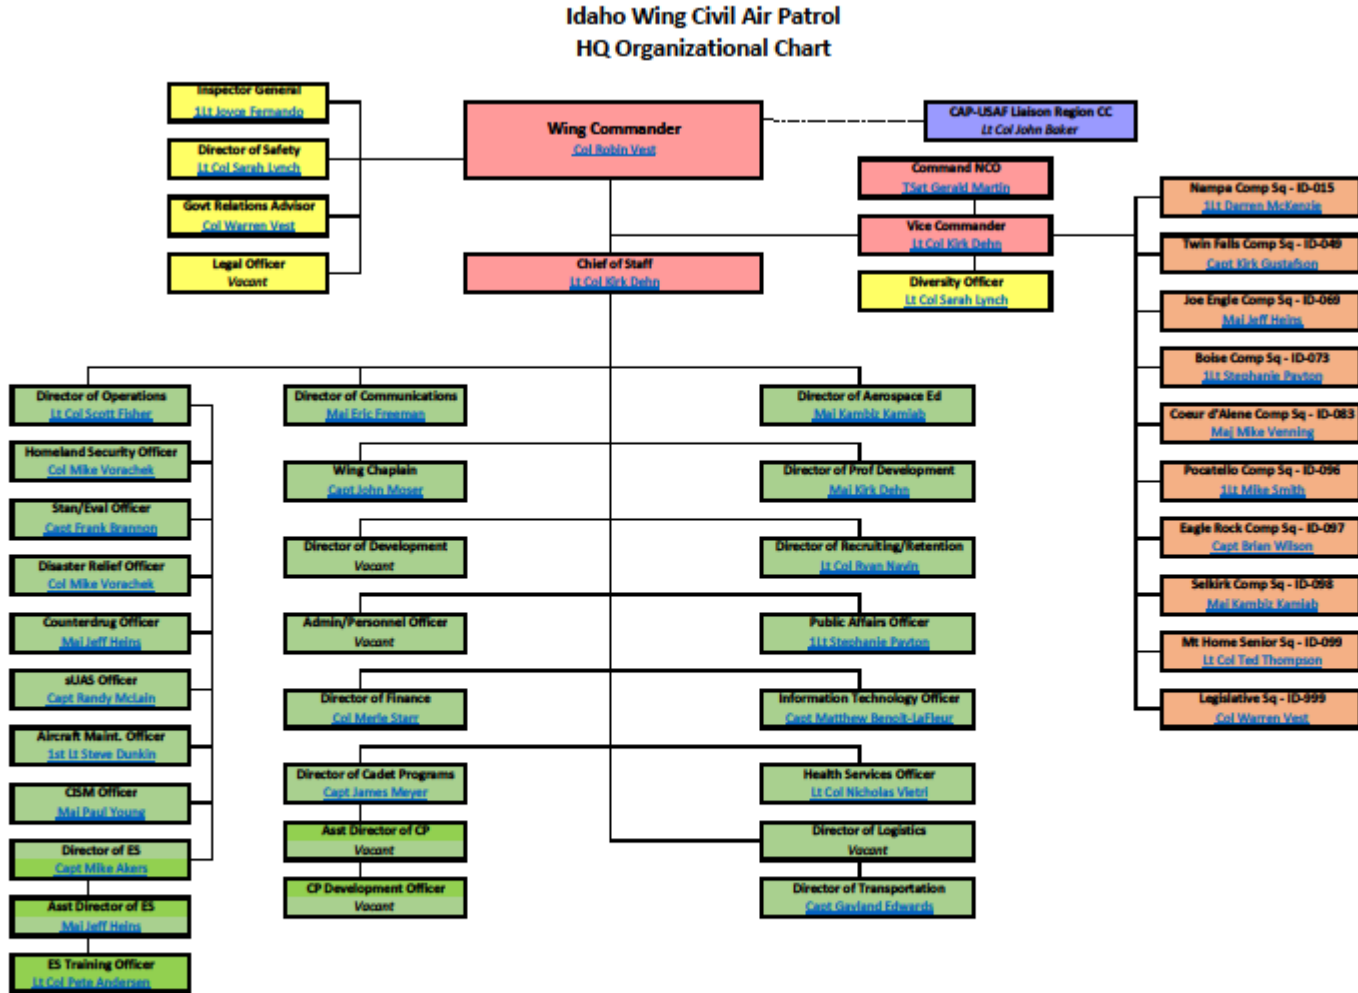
Idaho Wing Civil Air Patrol
HQ Organizational Chart

Inspector General
1Lt Joyce Fernando

Director of Safety
Lt Col Sarah Lynch

Govt Relations Advisor
Col Warren Vest

Legal Officer
Vacant

Wing Commander
Col Robin Vest

Chief of Staff
Lt Col Kirk Dehn

CAP-USAF Liaison Region CC
Lt Col John Baker

Command NCO
TSgt Gerald Martin

Vice Commander
Lt Col Kirk Dehn

Diversity Officer
Lt Col Sarah Lynch

Nampa Comp Sq - ID-015
1Lt Darren McKenzie

Twin Falls Comp Sq - ID-049
Capt Kirk Gustafson

Joe Engle Comp Sq - ID-069
Maj Jeff Heins

Boise Comp Sq - ID-073
1Lt Stephanie Payton

Coeur d'Alene Comp Sq - ID-083
Maj Mike Venning

Pocatello Comp Sq - ID-096
1Lt Mike Smith

Eagle Rock Comp Sq - ID-097
Capt Brian Wilson

Selkirk Comp Sq - ID-098
Maj Kambiz Kamiab

Mt Home Senior Sq - ID-099
Lt Col Ted Thompson

Legislative Sq - ID-999
Col Warren Vest

Director of Operations
Lt Col Scott Fisher

Homeland Security Officer
Col Mike Vorachek

Stan/Eval Officer
Capt Frank Brannon

Disaster Relief Officer
Col Mike Vorachek

Counterdrug Officer
Maj Jeff Heins

sUAS Officer
Capt Randy McLain

Aircraft Maint. Officer
1st Lt Steve Dunkin

CISM Officer
Maj Paul Young

Director of ES
Capt Mike Akers

Asst Director of ES
Maj Jeff Heins

ES Training Officer
Lt Col Pete Andersen

Director of Communications
Maj Eric Freeman

Wing Chaplain
Capt John Moser

Director of Development
Vacant

Admin/Personnel Officer
Vacant

Director of Finance
Col Merle Starr

Director of Cadet Programs
Capt James Meyer

Asst Director of CP
Vacant

CP Development Officer
Vacant

Director of Aerospace Ed
Maj Kambiz Kamiab

Director of Prof Development
Maj Kirk Dehn

Director of Recruiting/Retention
Lt Col Ryan Navin

Public Affairs Officer
1Lt Stephanie Payton

Information Technology Officer
Capt Matthew Benoit-LaFleur

Health Services Officer
Lt Col Nicholas Vietri

Director of Logistics
Vacant

Director of Transportation
Capt Gayland Edwards